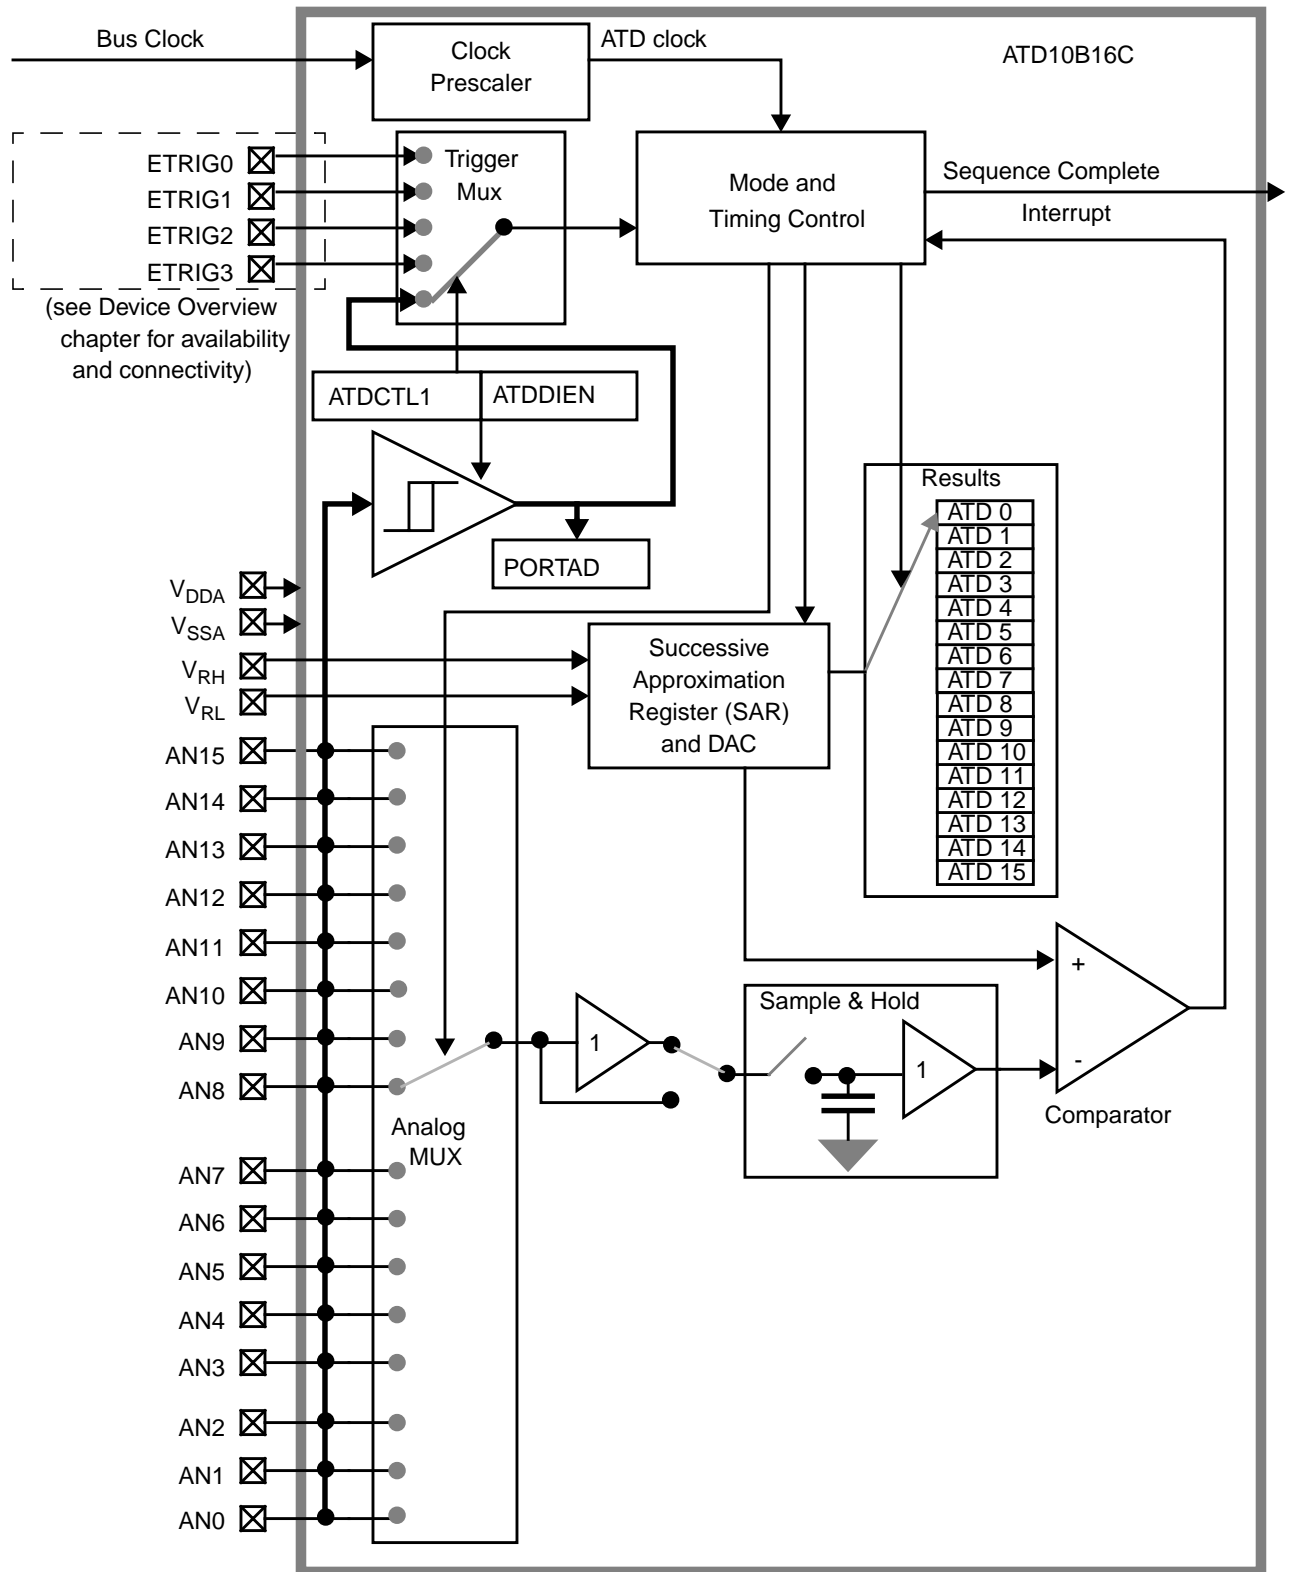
Bus Clock

Clock Prescaler

ATD clock

ATD10B16C

ETRIG0
ETRIG1
ETRIG2
ETRIG3

(see Device Overview chapter for availability and connectivity)

Trigger Mux

Mode and Timing Control

Sequence Complete Interrupt

ATDCTL1

ATDDIEN

PORTAD

Results
ATD 0
ATD 1
ATD 2
ATD 3
ATD 4
ATD 5
ATD 6
ATD 7
ATD 8
ATD 9
ATD 10
ATD 11
ATD 12
ATD 13
ATD 14
ATD 15

$V_{DDA}$
$V_{SSA}$
$V_{RH}$
$V_{RL}$

Successive Approximation Register (SAR) and DAC

AN15
AN14
AN13
AN12
AN11
AN10
AN9
AN8

Analog MUX

AN7
AN6
AN5
AN4
AN3
AN2
AN1
AN0

1

Sample & Hold

1

+
-

Comparator